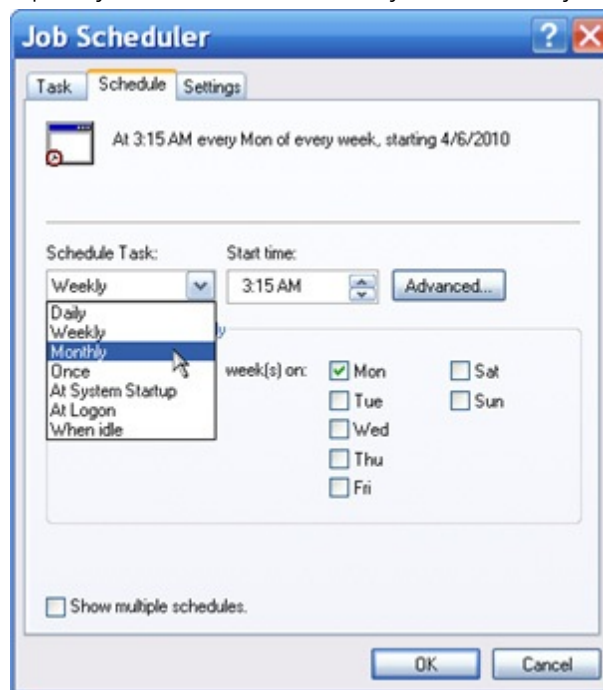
Job Scheduler

?

Task Schedule Settings

At 3:15 AM every Mon of every week, starting 4/6/2010

Schedule Task:
Weekly

Start time:
3:15 AM

Advanced...

Daily
Weekly
Monthly
Once
At System Startup
At Logon
When idle

y

week(s) on:

Mon
Tue
Wed
Thu
Fri

Sat
Sun

Show multiple schedules.

OK Cancel